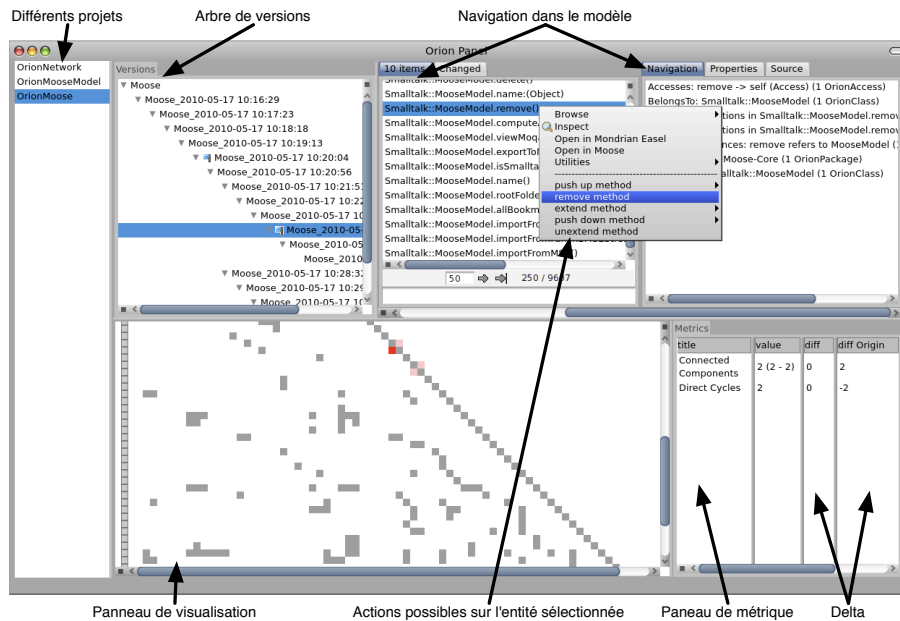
Différents projets

Arbre de versions

Navigation dans le modèle

Orion Panel

OrionNetwork
OrionMooseModel
OrionMoose

Versions

▼ Moose
▼ Moose_2010-05-17 10:16:29
▼ Moose_2010-05-17 10:17:23
▼ Moose_2010-05-17 10:18:18
▼ Moose_2010-05-17 10:19:13
▼ Moose_2010-05-17 10:20:04
▼ Moose_2010-05-17 10:20:56
▼ Moose_2010-05-17 10:21:5
▼ Moose_2010-05-17 10:22
▼ Moose_2010-05-17 10
Moose_2010-05-
▼ Moose_2010-05
Moose_2010
▼ Moose_2010-05-17 10:28:32
▼ Moose_2010-05-17 10:29
▼ Moose_2010-05-17 10

10 items changed

Smalltalk::MooseModel.delete()
Smalltalk::MooseModel.name:(Object)
Smalltalk::MooseModel.remove(
Smalltalk::MooseModel.compute
Smalltalk::MooseModel.viewMoo
Smalltalk::MooseModel.exportTo
Smalltalk::MooseModel.isSmall
Smalltalk::MooseModel.name()
Smalltalk::MooseModel.rootFolde
Smalltalk::MooseModel.allBookm
Smalltalk::MooseModel.importFro
Smalltalk::MooseModel.importFro
Smalltalk::MooseModel.importFromM )

Browse
Inspect
Open in Mondrian Easel
Open in Moose
Utilities
push up method
remove method
extend method
push down method
unextend method

50
250 / 9667

Navigation | Properties | Source

Accesses: remove -> self (Access) (1 OrionAccess)
BelongsTo: Smalltalk::MooseModel (1 OrionClass)
tions in Smalltalk::MooseModel.remov
tions in Smalltalk::MooseModel.remov
nces: remove refers to MooseModel (
Moose-Core (1 OrionPackage)
lltalk::MooseModel (1 OrionClass)

Metrics

| title | value | diff | diff Origin |
|---|---|---|---|
| Connected Components | 2 (2 - 2) | 0 | 2 |
| Direct Cycles | 2 | 0 | -2 |

Panneau de visualisation

Actions possibles sur l'entité sélectionnée

Paneau de métrique

Delta